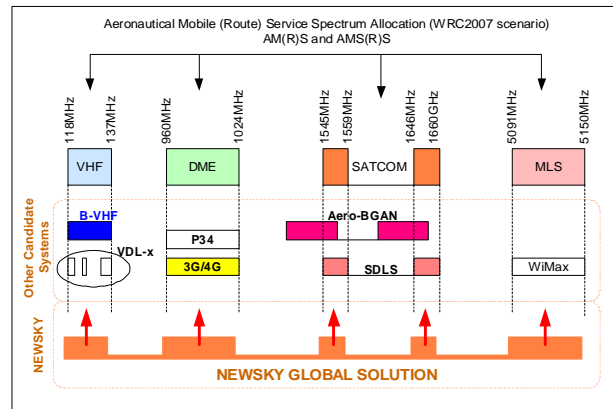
Aeronautical Mobile (Route) Service Spectrum Allocation (WRC2007 scenario)
AM(R)S and AMS(R)S

118MHz
137MHz
960MHz
1024MHz
1545MHz
1559MHz
1646MHz
1660GHz
5091MHz
5150MHz

VHF
DME
SATCOM
MLS

Other Candidate Systems

B-VHF
VDL-x
P34
3G/4G
Aero-BGAN
SDLS
WiMax

NEWSKY

NEWSKY GLOBAL SOLUTION